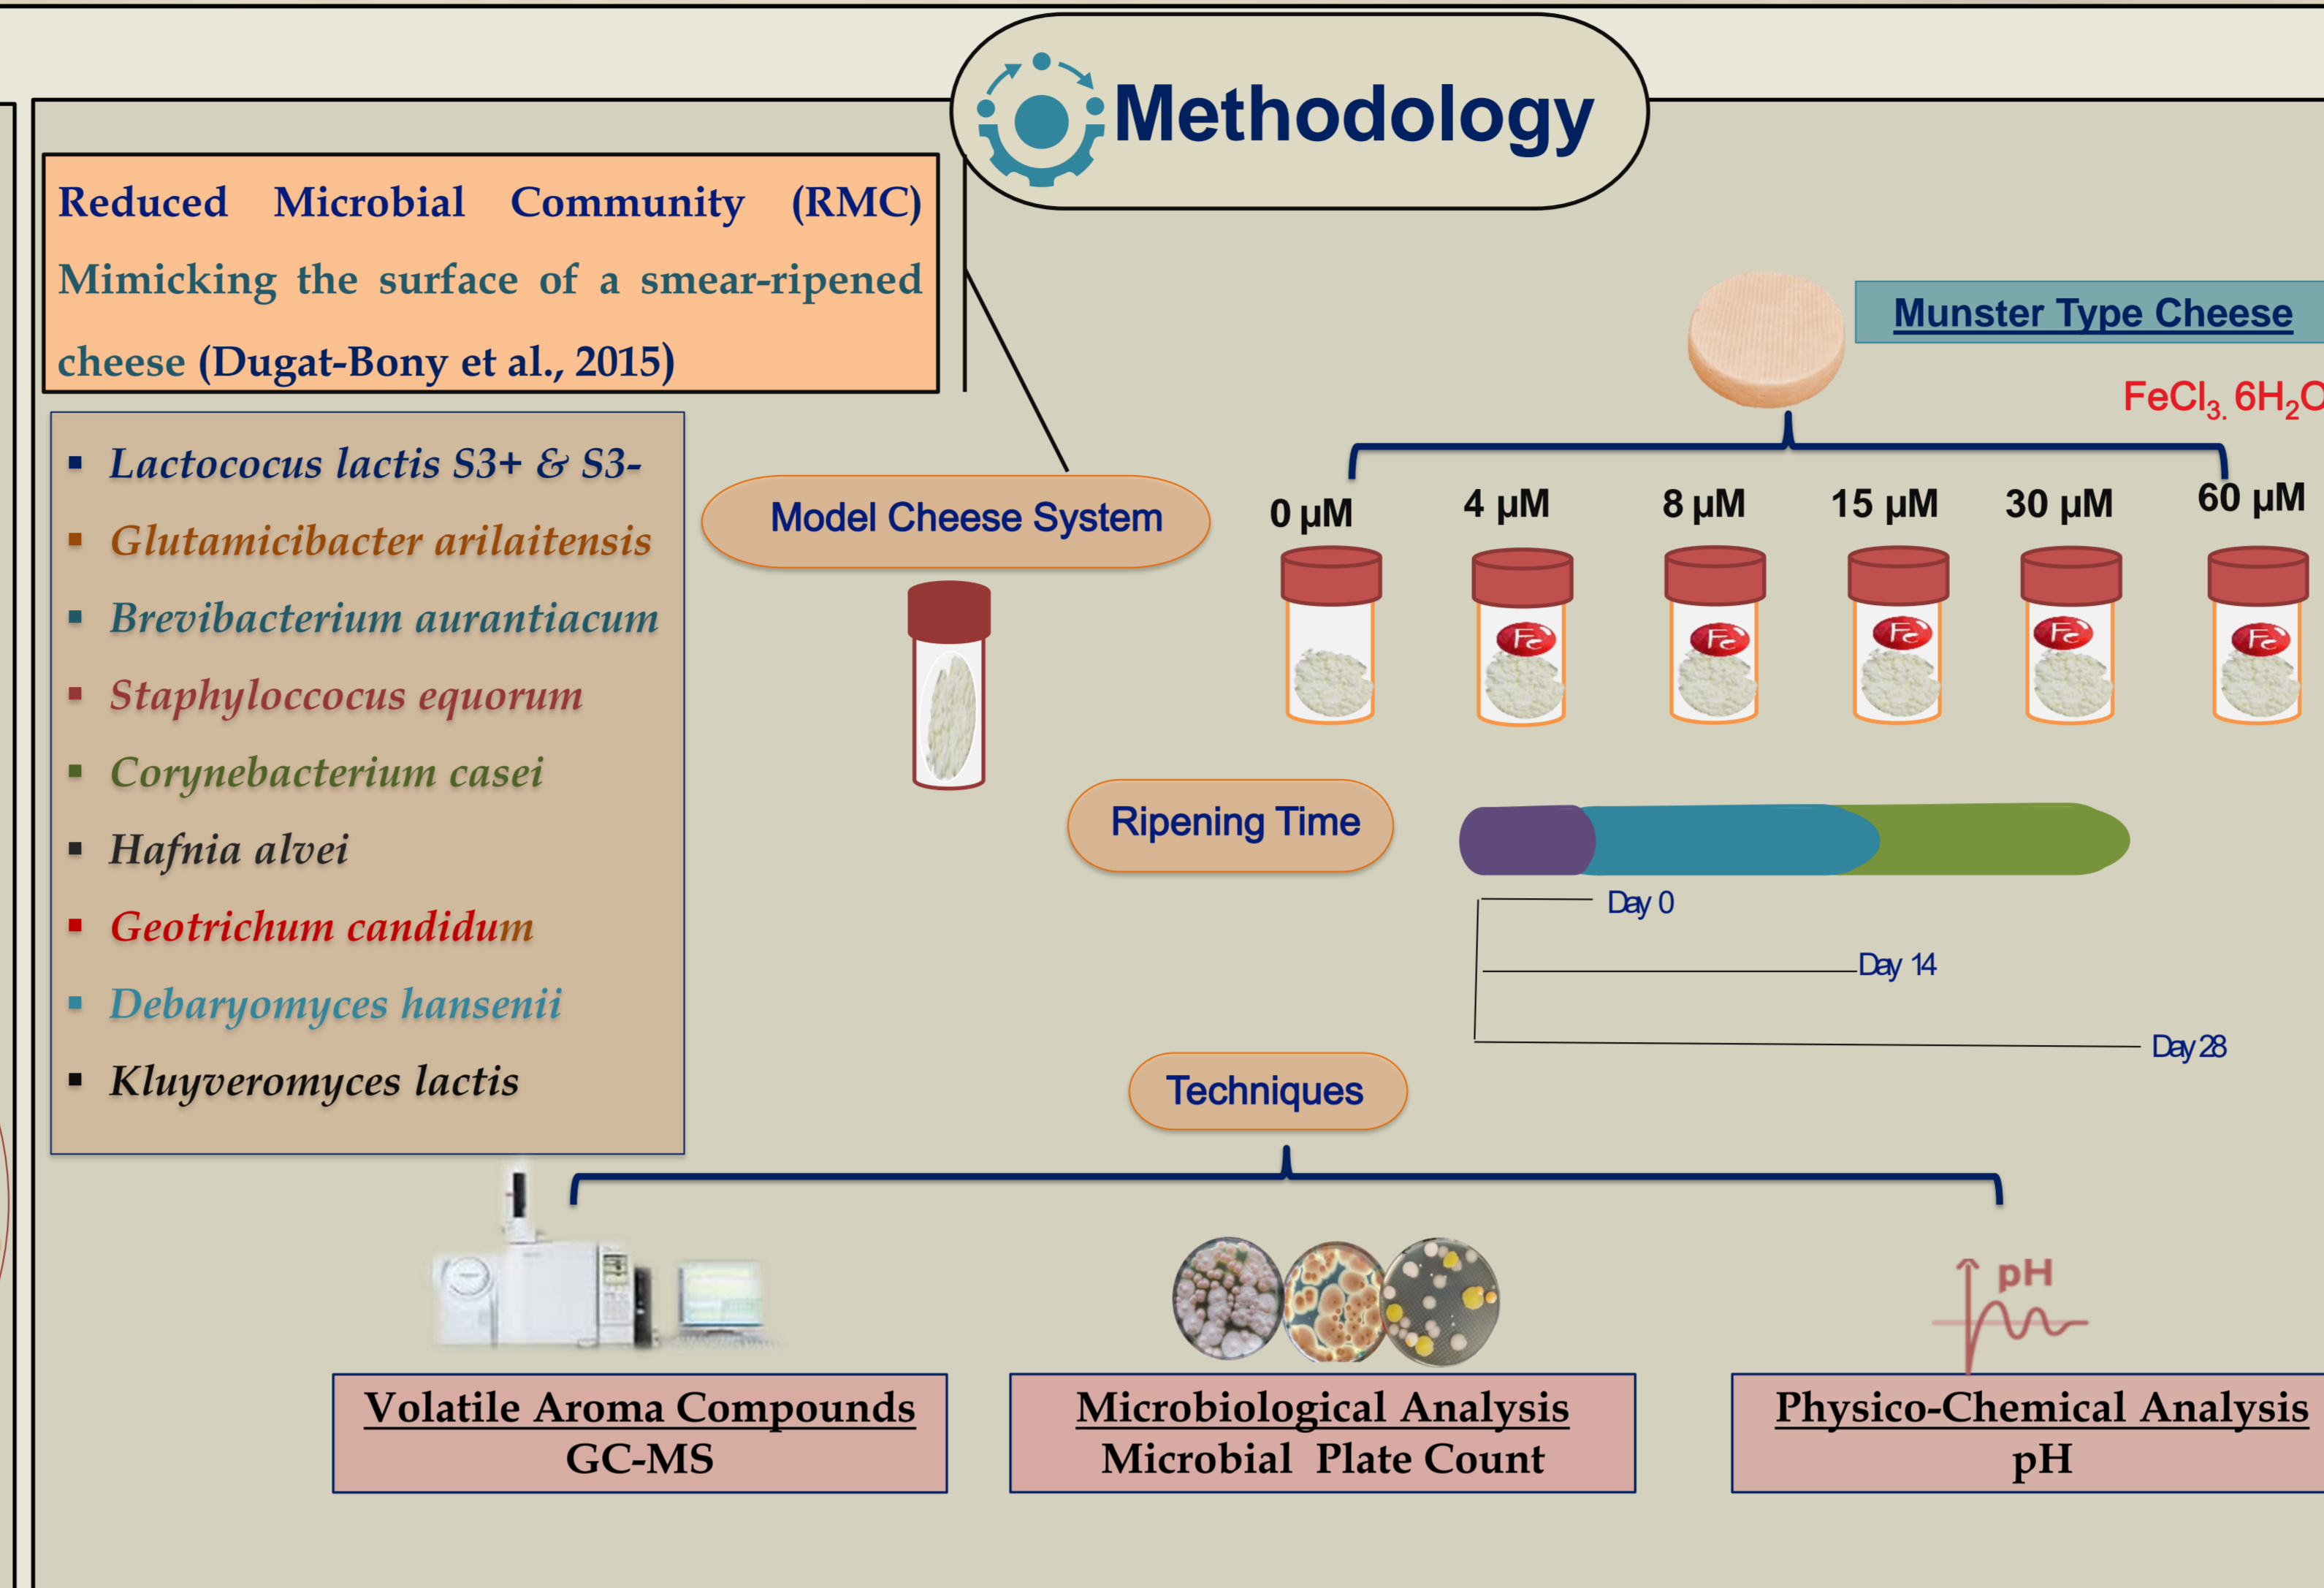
Methodology

Reduced Microbial Community (RMC) Mimicking the surface of a smear-ripened cheese (Dugat-Bony et al., 2015)

- Lactococus lactis S3+ & S3-
- Glutamicibacter arilaitensis
- Brevibacterium aurantiacum
- Staphyloccocus equorum
- Corynebacterium casei
- Hafnia alvei
- Geotrichum candidum
- Debaryomyces hansenii
- Kluyveromyces lactis

Model Cheese System

Munster Type Cheese

$FeCl_3.6H_2O$

0 µM 4 µM 8 µM 15 µM 30 µM 60 µM

Fe Fe Fe Fe Fe

Ripening Time

Day 0

Day 14

Day 28

Techniques

pH

Volatile Aroma Compounds
GC-MS

Microbiological Analysis
Microbial Plate Count

Physico-Chemical Analysis
pH